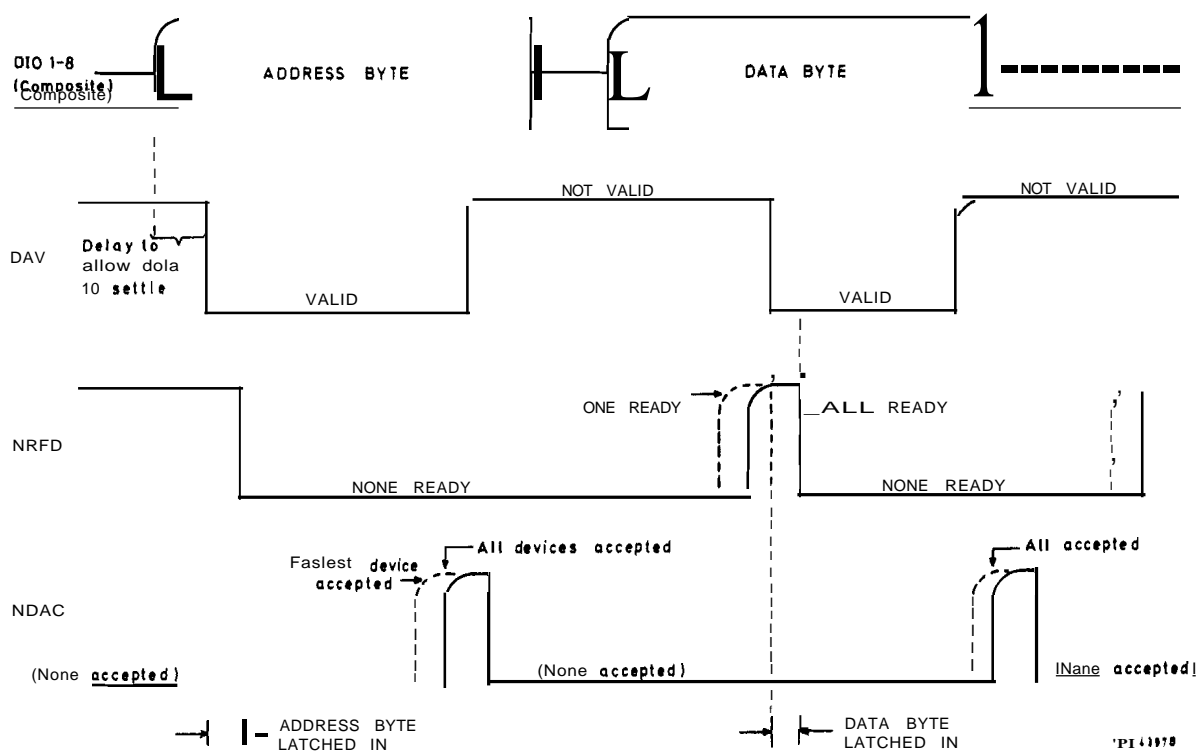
DIO 1-8 (Composite) Composite)

ADDRESS BYTE

DATA BYTE

NOT VALID

NOT VALID

DAV

Delay to allow dola 10 settle

VALID

VALID

ONE READY

_ALL READY

NRFD

NONE READY

NONE READY

Faslest device accepted

All devices accepted

All accepted

NDAC

(None accepted)

(None accepted)

INane accepted!

ADDRESS BYTE LATCHED IN

DATA BYTE LATCHED IN

'PI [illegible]